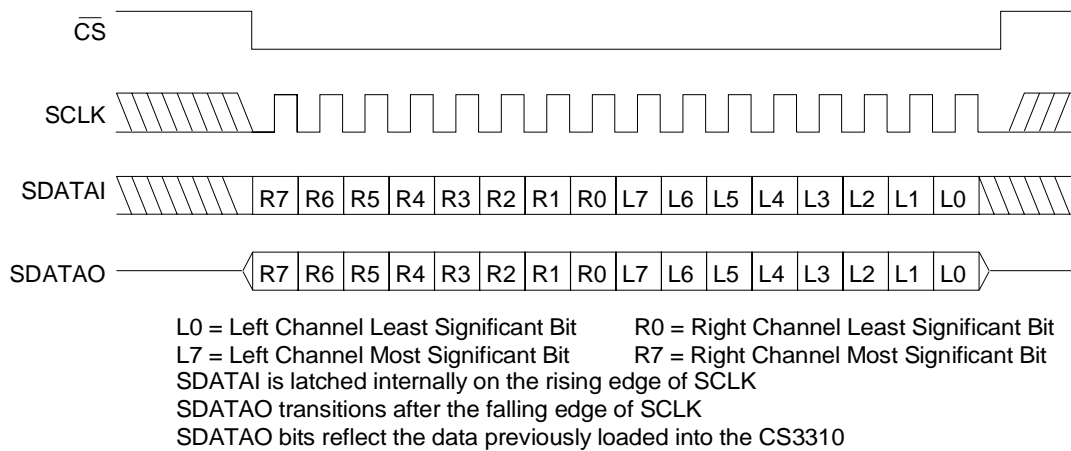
$\overline{CS}$

SCLK

SDATAI

| R7 | R6 | R5 | R4 | R3 | R2 | R1 | R0 | L7 | L6 | L5 | L4 | L3 | L2 | L1 | L0 |
|---|---|---|---|---|---|---|---|---|---|---|---|---|---|---|---|

SDATAO

| R7 | R6 | R5 | R4 | R3 | R2 | R1 | R0 | L7 | L6 | L5 | L4 | L3 | L2 | L1 | L0 |
|---|---|---|---|---|---|---|---|---|---|---|---|---|---|---|---|

L0 = Left Channel Least Significant Bit
R0 = Right Channel Least Significant Bit
L7 = Left Channel Most Significant Bit
R7 = Right Channel Most Significant Bit
SDATAI is latched internally on the rising edge of SCLK
SDATAO transitions after the falling edge of SCLK
SDATAO bits reflect the data previously loaded into the CS3310